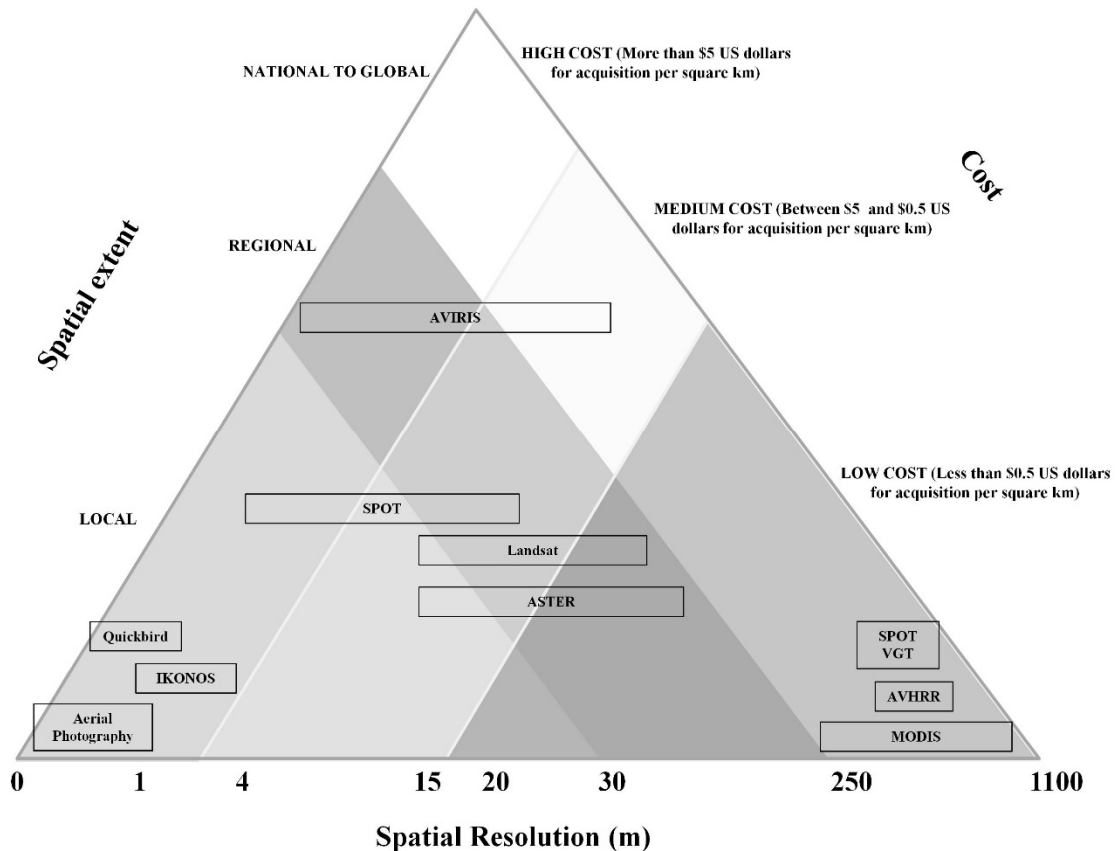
NATIONAL TO GLOBAL

HIGH COST (More than \$5 US dollars for acquisition per square km)

Cost

Spatial extent

MEDIUM COST (Between \$5 and \$0.5 US dollars for acquisition per square km)

REGIONAL

AVIRIS

LOW COST (Less than \$0.5 US dollars for acquisition per square km)

LOCAL

SPOT

Landsat

ASTER

Quickbird

IKONOS

Aerial Photography

SPOT VGT

AVHRR

MODIS

0 1 4 15 20 30 250 1100

Spatial Resolution (m)